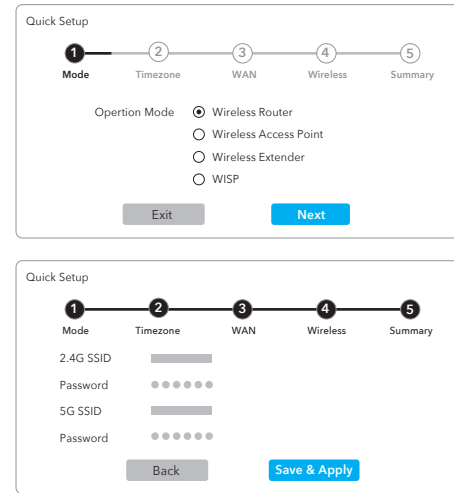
Quick Setup

1 2 3 4 5
Mode Timezone WAN Wireless Summary

Opertion Mode
Wireless Router
Wireless Access Point
Wireless Extender
WISP

Exit
Next

Quick Setup

1 2 3 4 5
Mode Timezone WAN Wireless Summary

2.4G SSID
Password ●●●●●●
5G SSID
Password ●●●●●●

Back
Save & Apply